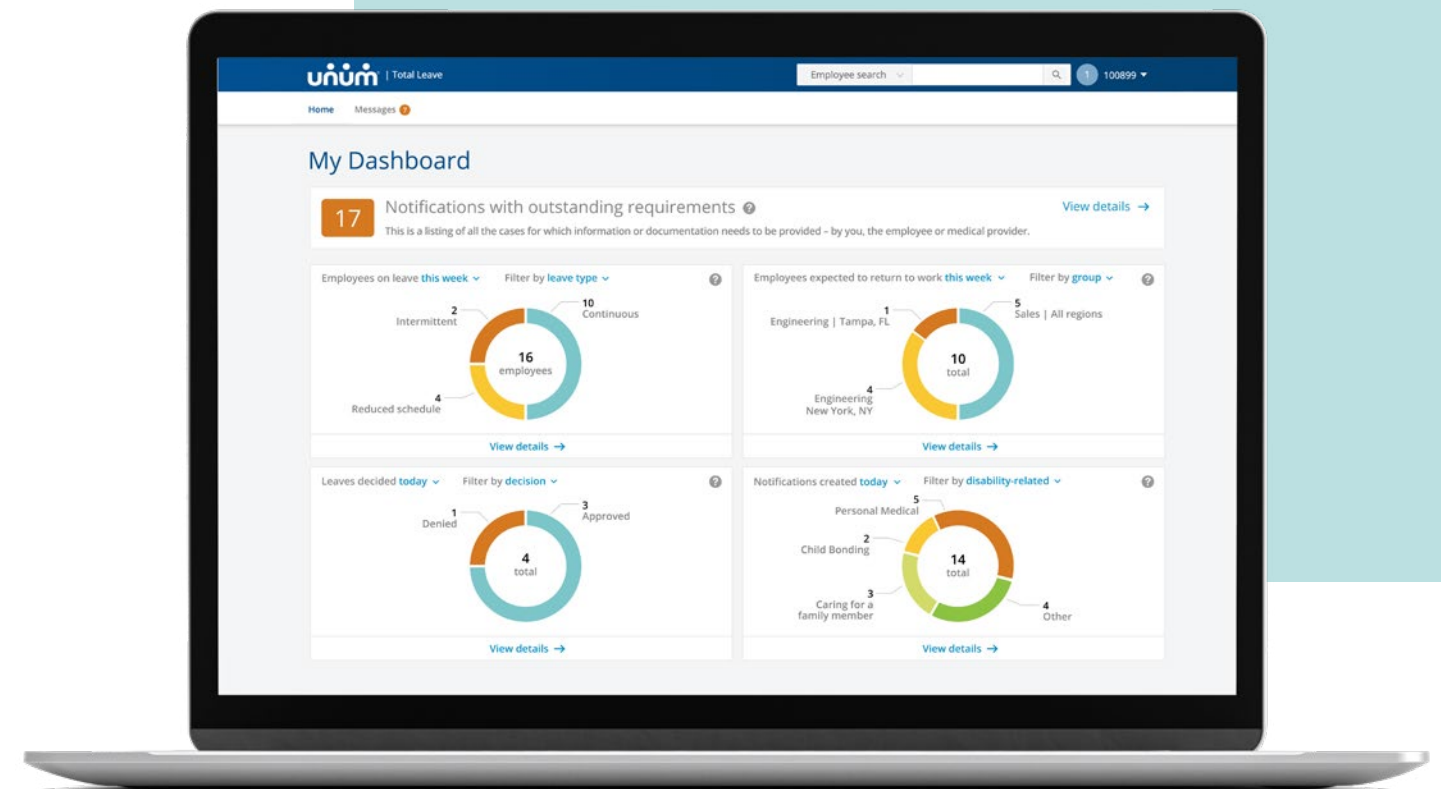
unum | Total Leave

Employee search

1 100899

Home Messages

My Dashboard

17 Notifications with outstanding requirements

This is a listing of all the cases for which information or documentation needs to be provided – by you, the employee or medical provider.

View details →

Employees on leave this week Filter by leave type

2 Intermittent

10 Continuous

16 employees

4 Reduced schedule

View details →

Employees expected to return to work this week Filter by group

1 Engineering | Tampa, FL

5 Sales | All regions

10 total

4 Engineering New York, NY

View details →

Leaves decided today Filter by decision

1 Denied

3 Approved

4 total

View details →

Notifications created today Filter by disability-related

5 Personal Medical

2 Child Bonding

14 total

3 Caring for a family member

4 Other

View details →